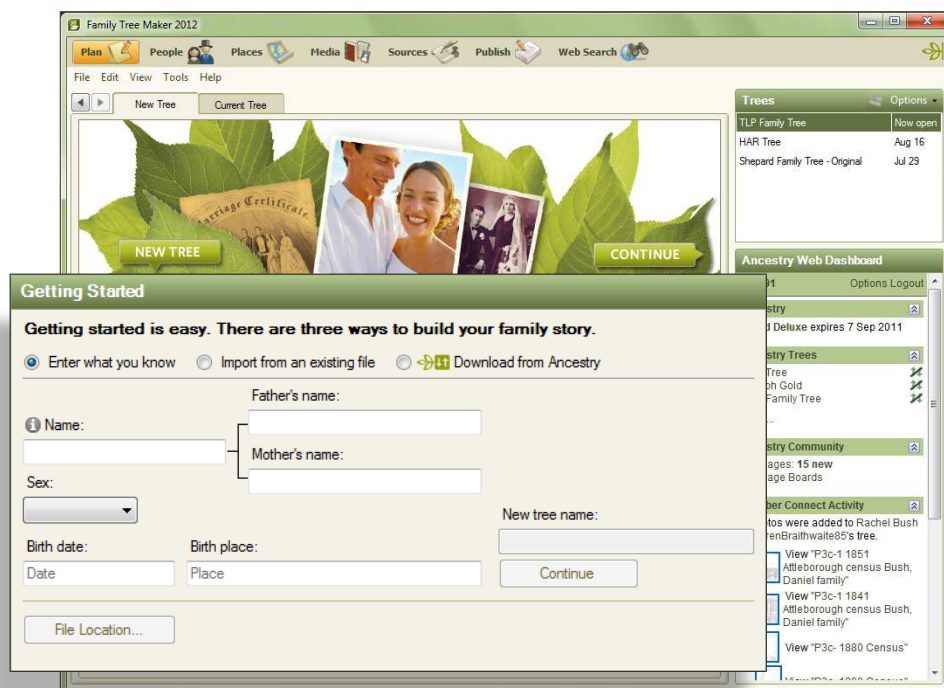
Family Tree Maker 2012

Plan People Places Media Sources Publish Web Search

File Edit View Tools Help

New Tree Current Tree

Marriage Certificate

NEW TREE

CONTINUE

Trees Options

| TLP Family Tree | Now open |
|---|---|
| HAR Tree | Aug 16 |
| Shepard Family Tree - Original | Jul 29 |

Ancestry Web Dashboard

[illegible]01 Options Logout

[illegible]stry

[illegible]d Deluxe expires 7 Sep 2011

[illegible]stry Trees

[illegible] Tree

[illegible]oh Gold

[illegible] Family Tree

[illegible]stry Community

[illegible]ages: 15 new

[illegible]age Boards

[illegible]ber Connect Activity

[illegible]tos were added to Rachel Bush

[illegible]renBraithwaite85's tree.

View "P3c-1 1851 Attleborough census Bush, Daniel family"

View "P3c-1 1841 Attleborough census Bush, Daniel family"

View "P3c- 1880 Census"

Getting Started

Getting started is easy. There are three ways to build your family story.

Enter what you know Import from an existing file Download from Ancestry

Father's name:

Name:

Mother's name:

Sex:

New tree name:

Birth date: Birth place:

Date Place Continue

File Location...